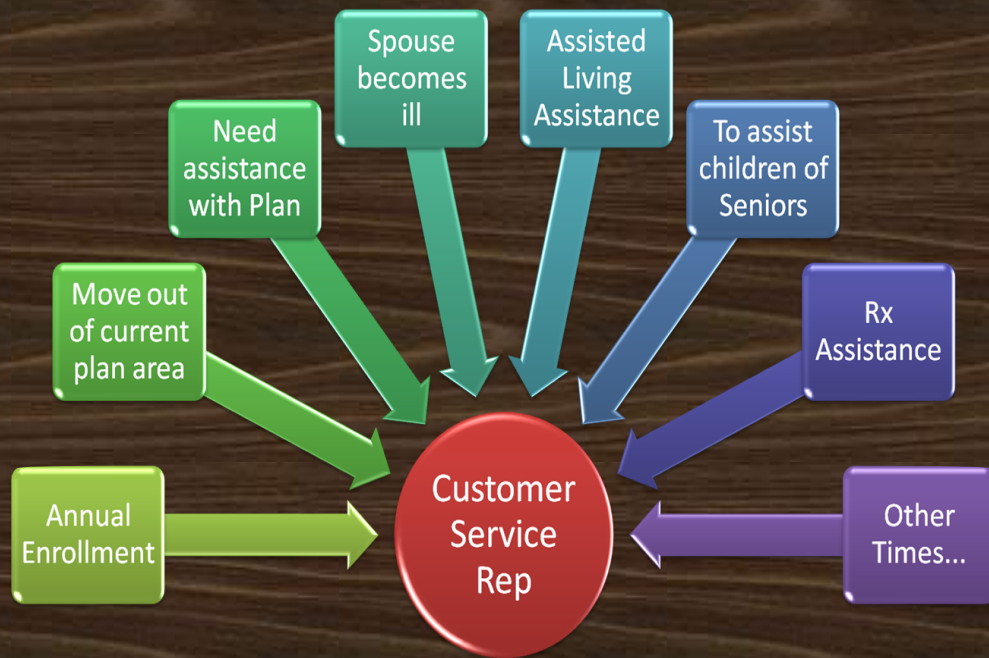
Spouse becomes ill

Assisted Living Assistance

Need assistance with Plan

To assist children of Seniors

Move out of current plan area

Rx Assistance

Annual Enrollment

Customer Service Rep

Other Times...